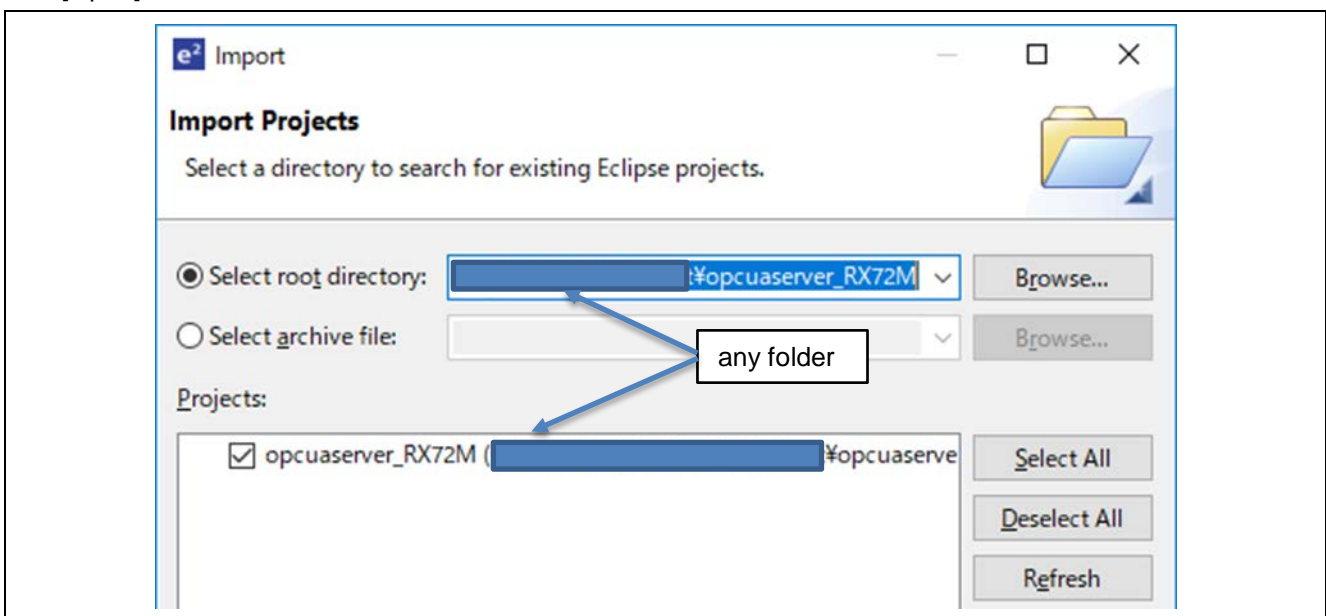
e² Import

Import Projects

Select a directory to search for existing Eclipse projects.

Select root directory: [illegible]t¥opcuaserver_RX72M

Browse...

Select archive file:

Browse...

any folder

Projects:

opcuaserver_RX72M ([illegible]¥opcuaserve

Select All

Deselect All

Refresh